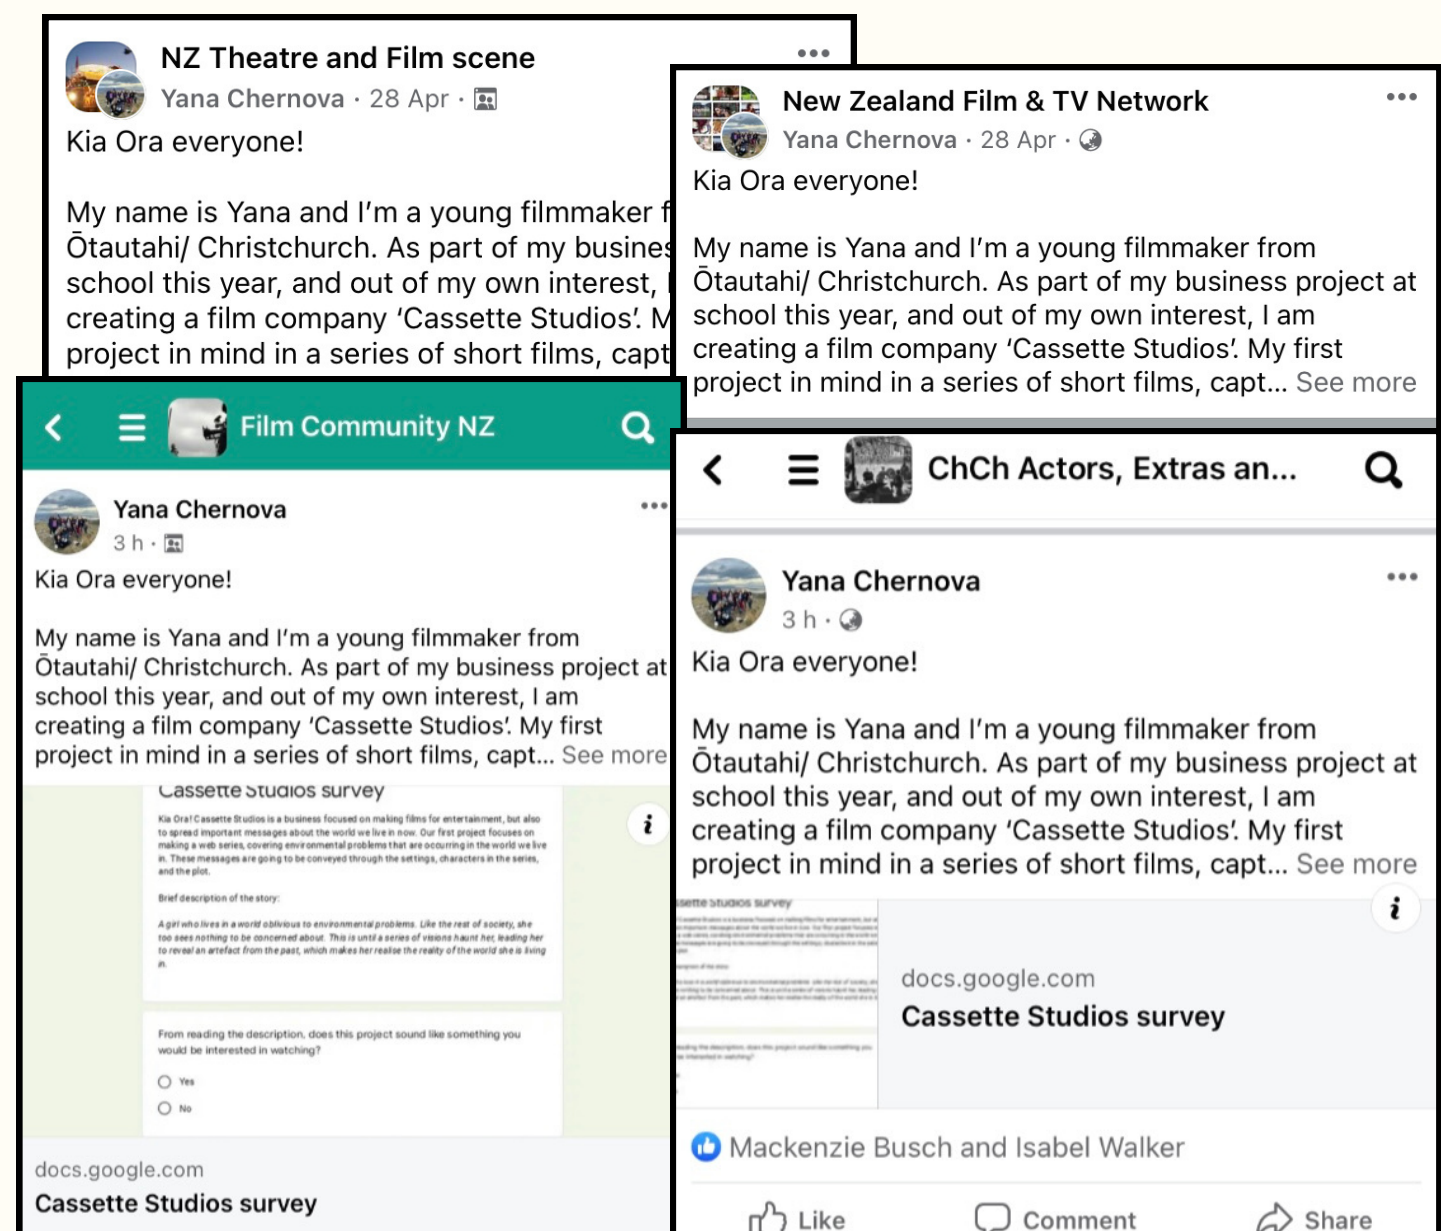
NZ Theatre and Film scene

Yana Chernova · 28 Apr ·

Kia Ora everyone!

My name is Yana and I'm a young filmmaker f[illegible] Ōtautahi/ Christchurch. As part of my busines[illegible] school this year, and out of my own interest, I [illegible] creating a film company 'Cassette Studios'. M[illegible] project in mind in a series of short films, capt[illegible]

New Zealand Film & TV Network

Yana Chernova · 28 Apr ·

Kia Ora everyone!

My name is Yana and I'm a young filmmaker from Ōtautahi/ Christchurch. As part of my business project at school this year, and out of my own interest, I am creating a film company 'Cassette Studios'. My first project in mind in a series of short films, capt... See more

Film Community NZ

Yana Chernova

3 h ·

Kia Ora everyone!

My name is Yana and I'm a young filmmaker from Ōtautahi/ Christchurch. As part of my business project at school this year, and out of my own interest, I am creating a film company 'Cassette Studios'. My first project in mind in a series of short films, capt... See more

Cassette Studios survey

Kia Ora! Cassette Studios is a business focused on making films for entertainment, but also to spread important messages about the world we live in now. Our first project focuses on making a web series, covering environmental problems that are occurring in the world we live in. These messages are going to be conveyed through the settings, characters in the series, and the plot.

Brief description of the story:

A girl who lives in a world oblivious to environmental problems. Like the rest of society, she too sees nothing to be concerned about. This is until a series of visions haunt her, leading her to reveal an artefact from the past, which makes her realise the reality of the world she is living in.

From reading the description, does this project sound like something you would be interested in watching?

Yes

No

docs.google.com

Cassette Studios survey

ChCh Actors, Extras an...

Yana Chernova

3 h ·

Kia Ora everyone!

My name is Yana and I'm a young filmmaker from Ōtautahi/ Christchurch. As part of my business project at school this year, and out of my own interest, I am creating a film company 'Cassette Studios'. My first project in mind in a series of short films, capt... See more

docs.google.com

Cassette Studios survey

Mackenzie Busch and Isabel Walker

Like Comment Share